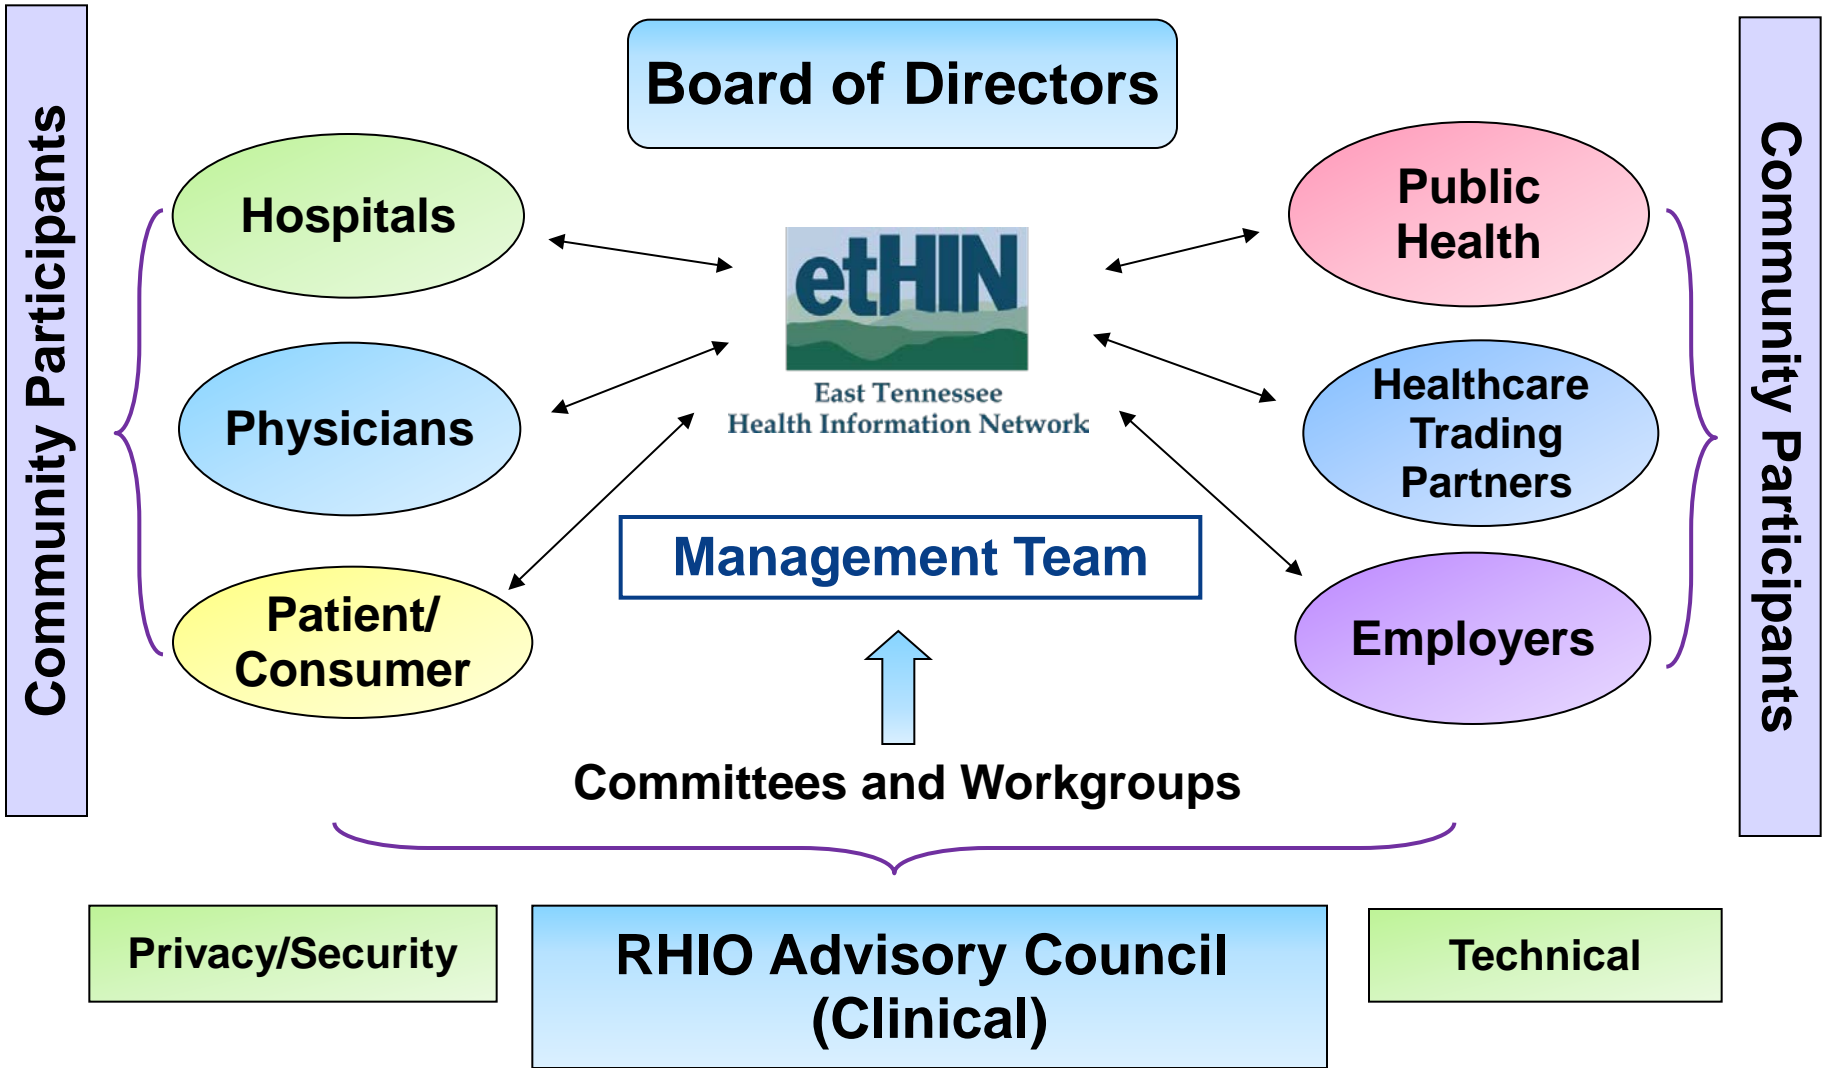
Community Participants

Board of Directors

Hospitals

Physicians

Patient/ Consumer

etHIN

East Tennessee
Health Information Network

Public Health

Healthcare Trading Partners

Employers

Management Team

Committees and Workgroups

Community Participants

Privacy/Security

RHIO Advisory Council (Clinical)

Technical